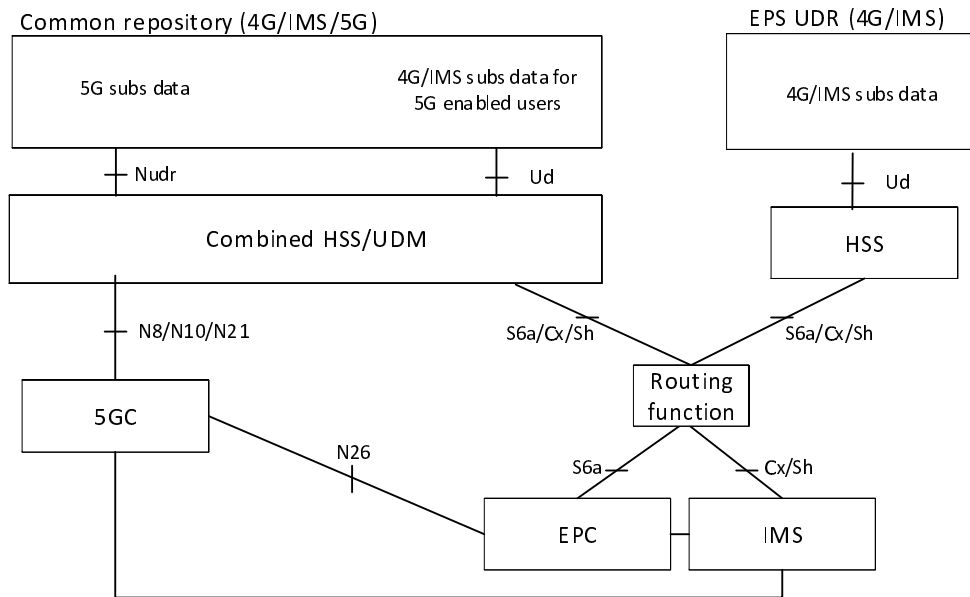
Common repository (4G/IMS/5G)

5G subs data

4G/IMS subs data for 5G enabled users

EPS UDR (4G/IMS)

4G/IMS subs data

Nudr

Ud

Ud

Combined HSS/UDM

HSS

N8/N10/N21

S6a/Cx/Sh

S6a/Cx/Sh

Routing function

5GC

N26

S6a

Cx/Sh

EPC

IMS